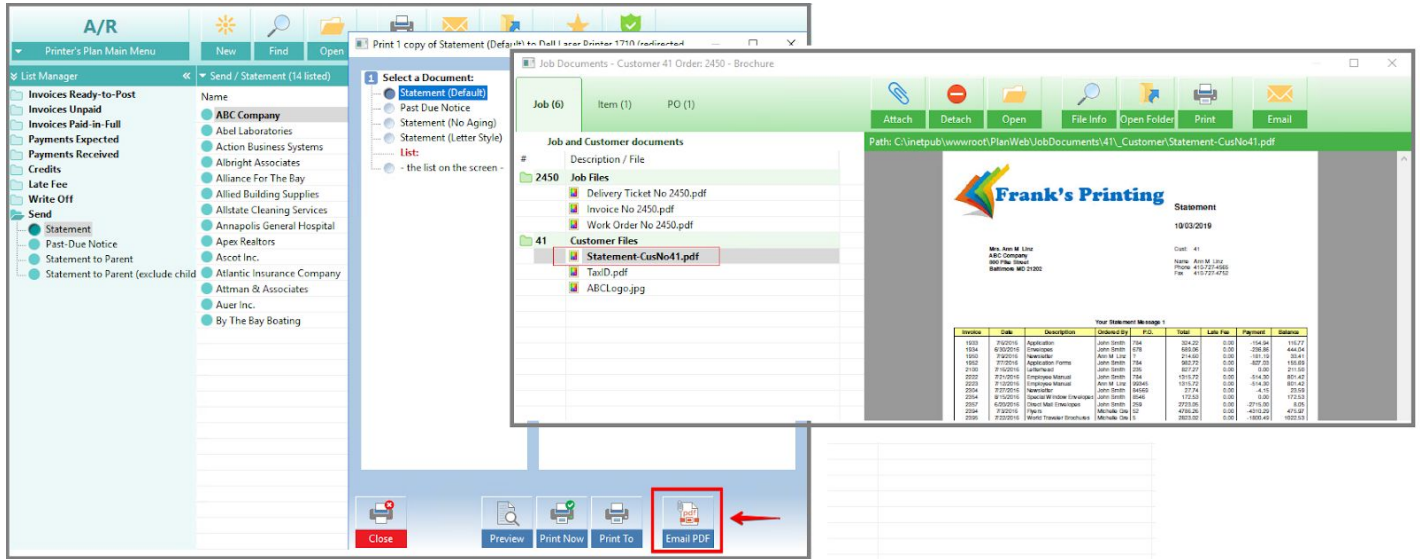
A/R
Printer's Plan Main Menu
New
Find
Open
List Manager
Invoices Ready-to-Post
Invoices Unpaid
Invoices Paid-in-Full
Payments Expected
Payments Received
Credits
Late Fee
Write Off
Send
Statement
Past-Due Notice
Statement to Parent
Statement to Parent (exclude child
Send / Statement (14 listed)
Name
ABC Company
Abel Laboratories
Action Business Systems
Albright Associates
Alliance For The Bay
Allied Building Supplies
Allstate Cleaning Services
Annapolis General Hospital
Apex Realtors
Ascot Inc.
Atlantic Insurance Company
Attman & Associates
Auer Inc.
By The Bay Boating

Print 1 copy of Statement (Default) to Dell Laser Printer 1710 (redirected
1 Select a Document:
Statement (Default)
Past Due Notice
Statement (No Aging)
Statement (Letter Style)
List:
- the list on the screen -
Close
Preview
Print Now
Print To
Email PDF

Job Documents - Customer 41 Order: 2450 - Brochure
Job (6)
Item (1)
PO (1)
Attach
Detach
Open
File Info
Open Folder
Print
Email
Job and Customer documents
#
Description / File
2450
Job Files
Delivery Ticket No 2450.pdf
Invoice No 2450.pdf
Work Order No 2450.pdf
41
Customer Files
Statement-CusNo41.pdf
TaxID.pdf
ABCLogo.jpg
Path: C:\inetpub\wwwroot\PlanWeb\JobDocuments\41\_Customer\Statement-CusNo41.pdf
Frank's Printing
Statement
10/03/2019
Mrs. Ann M. Linz
ABC Company
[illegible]
Baltimore MD 21202
Cust: 41
Name: Ann M. Linz
Phone: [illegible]
Fax: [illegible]
Your Statement Message 1
| Invoice | Date | Description | Ordered By | P.O. | Total | Late Fee | Payment | Balance |
|---|---|---|---|---|---|---|---|---|
| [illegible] | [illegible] | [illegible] | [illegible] | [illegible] | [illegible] | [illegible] | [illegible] | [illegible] |